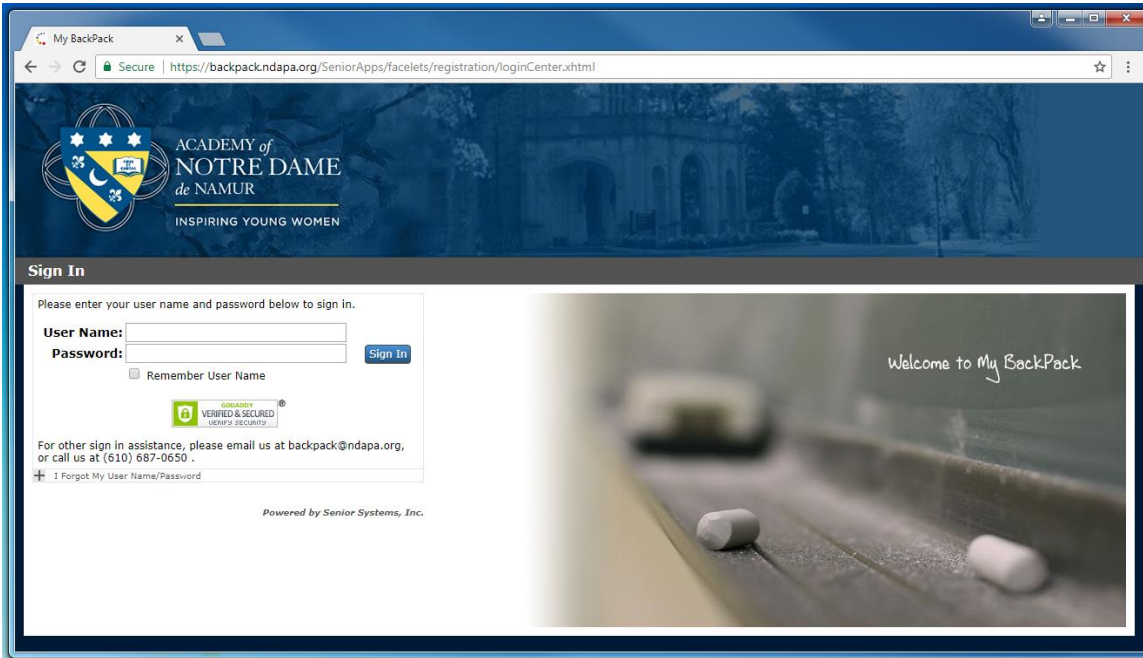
My BackPack

Secure | https://backpack.ndapa.org/SeniorApps/facelets/registration/loginCenter.xhtml

ACADEMY of NOTRE DAME de NAMUR

INSPIRING YOUNG WOMEN

Sign In

Please enter your user name and password below to sign in.

User Name:

Password:

Sign In

Remember User Name

GODADDY VERIFIED & SECURED VERIFY SECURITY

For other sign in assistance, please email us at backpack@ndapa.org, or call us at (610) 687-0650 .

I Forgot My User Name/Password

Powered by Senior Systems, Inc.

Welcome to My BackPack